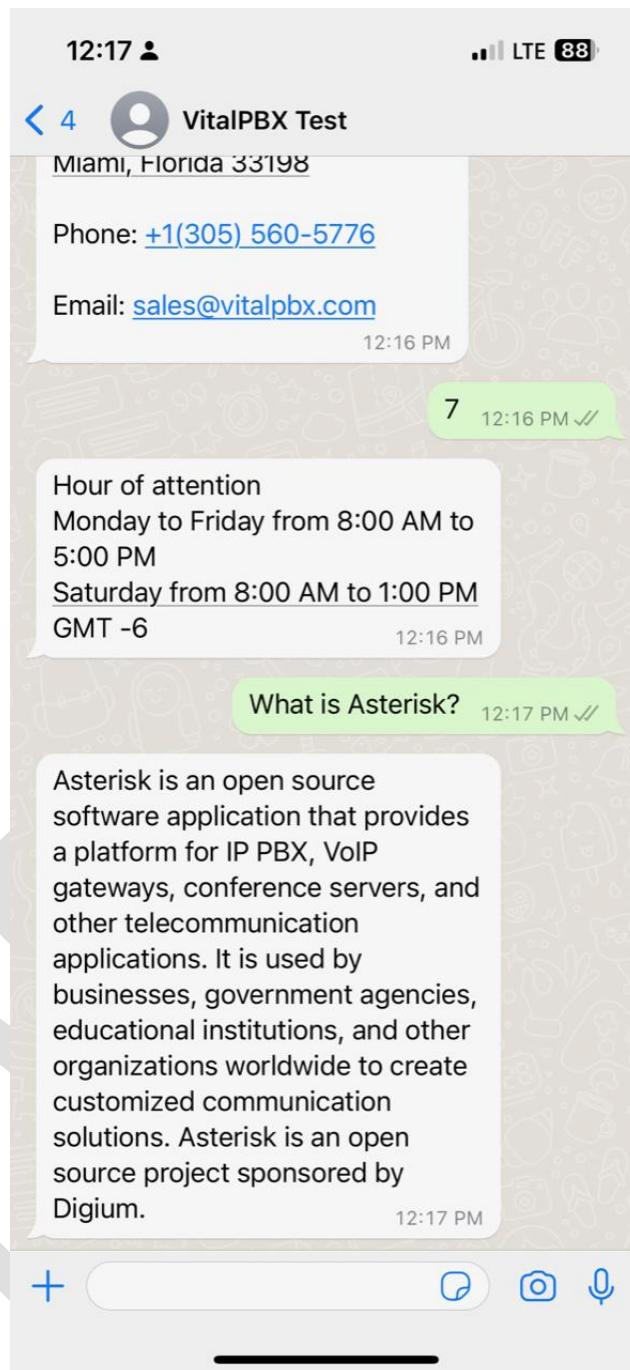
12:17

LTE 88

4

VitalPBX Test

Miami, Florida 33198

Phone: +1(305) 560-5776

Email: sales@vitalpbx.com

12:16 PM

7 12:16 PM

Hour of attention
Monday to Friday from 8:00 AM to 5:00 PM
Saturday from 8:00 AM to 1:00 PM
GMT -6

12:16 PM

What is Asterisk? 12:17 PM

Asterisk is an open source software application that provides a platform for IP PBX, VoIP gateways, conference servers, and other telecommunication applications. It is used by businesses, government agencies, educational institutions, and other organizations worldwide to create customized communication solutions. Asterisk is an open source project sponsored by Digium.

12:17 PM